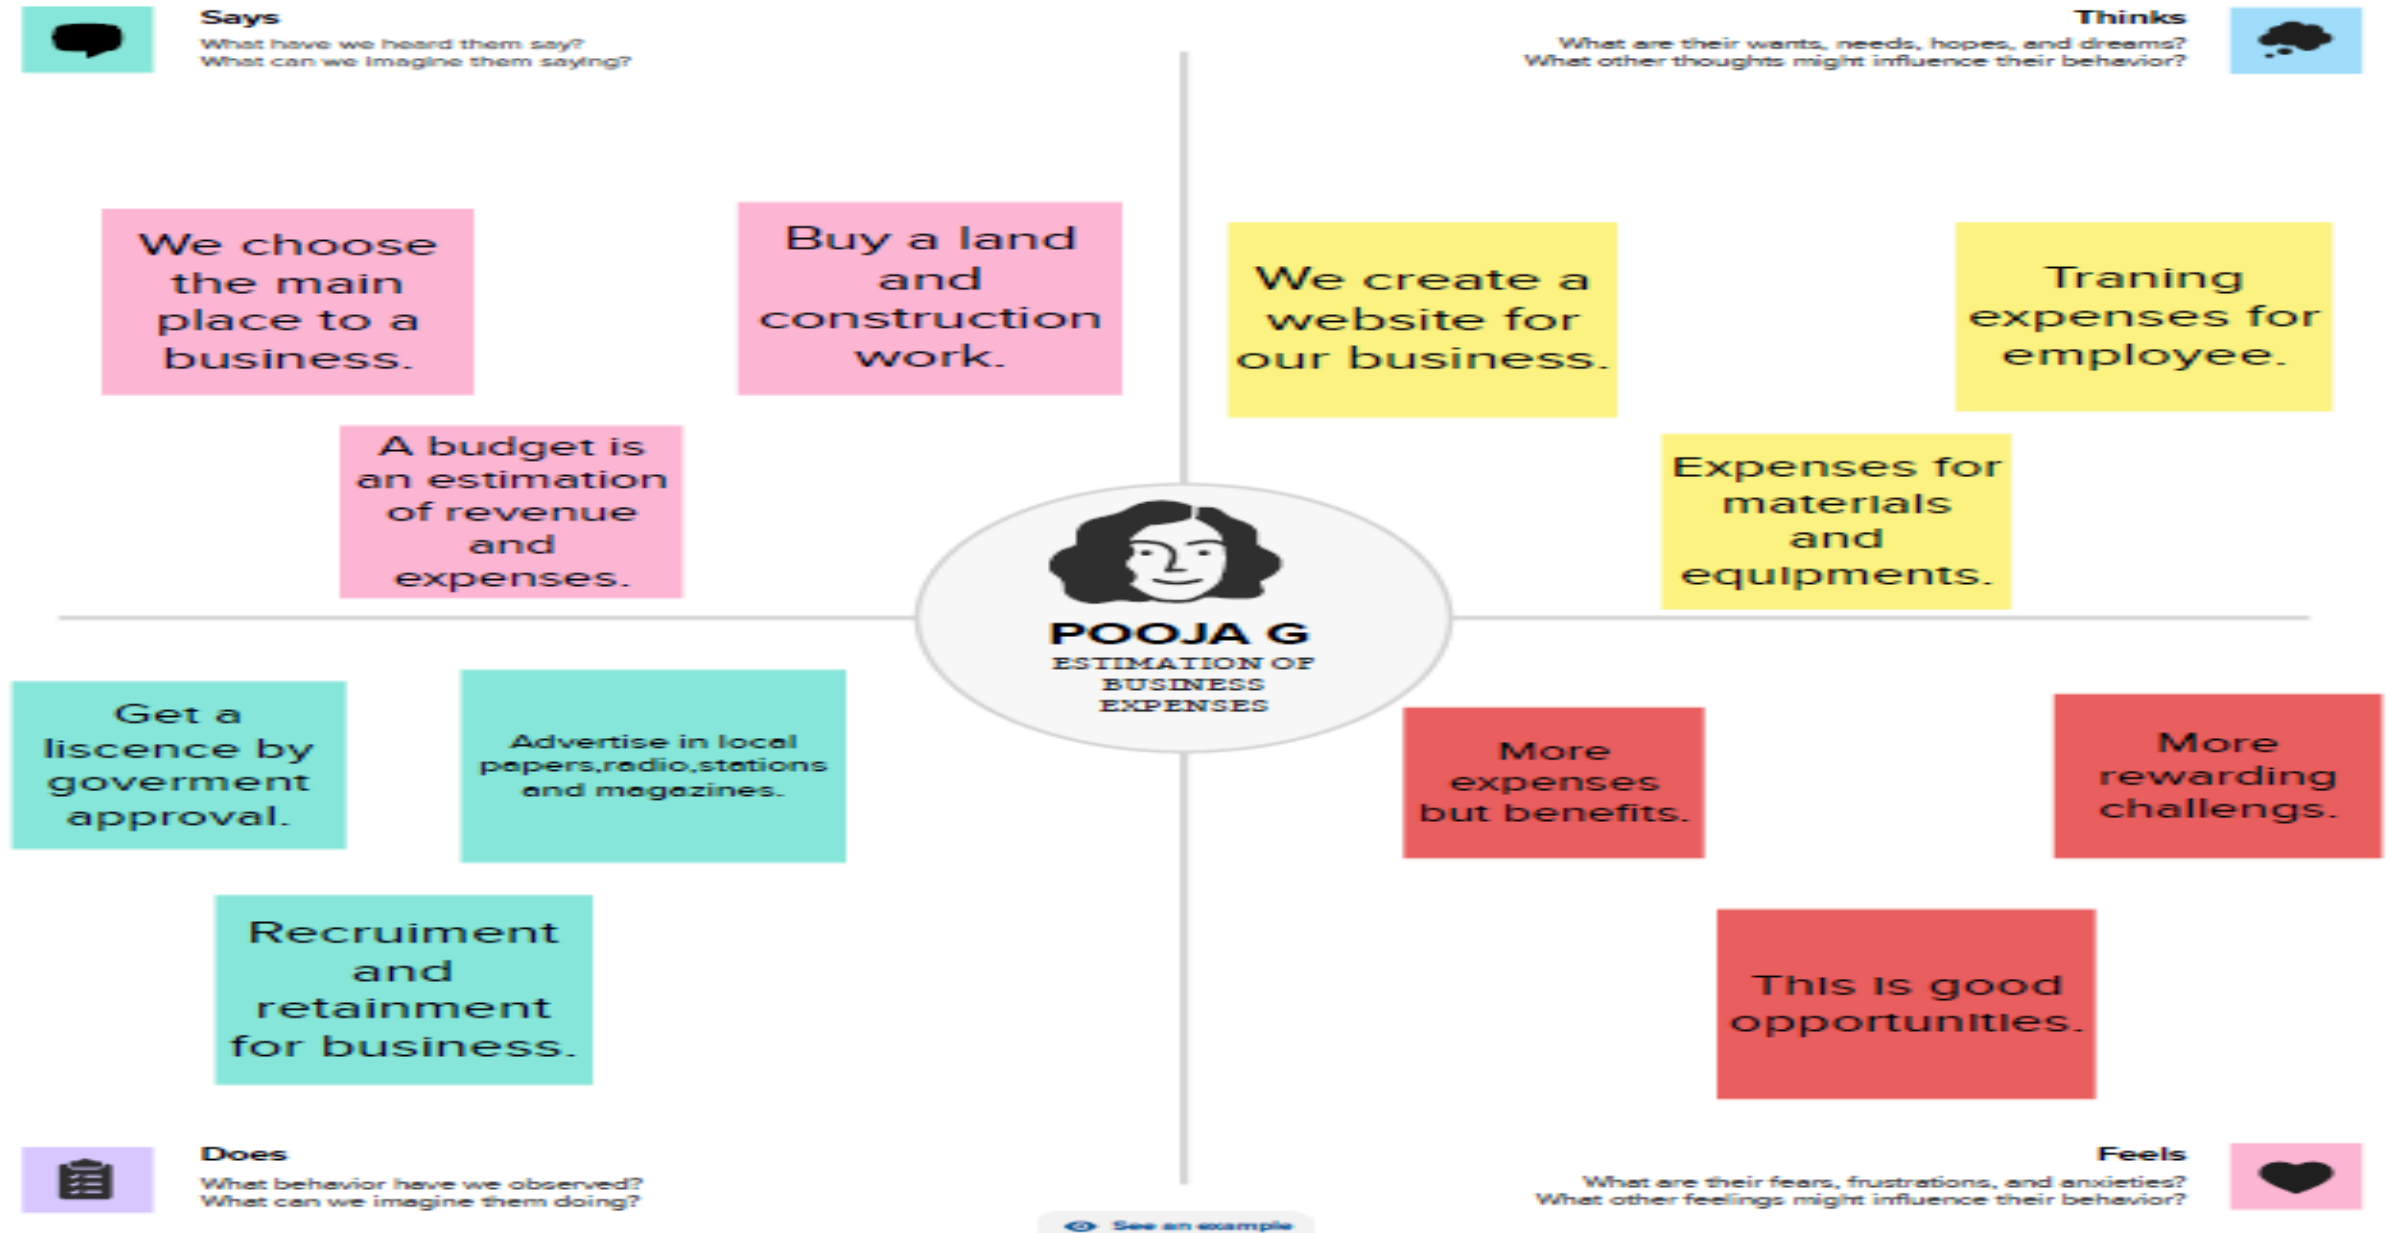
Says
What have we heard them say?
What can we imagine them saying?

Thinks
What are their wants, needs, hopes, and dreams?
What other thoughts might influence their behavior?

We choose the main place to a business.

Buy a land and construction work.

A budget is an estimation of revenue and expenses.

We create a website for our business.

Traning expenses for employee.

Expenses for materials and equipments.

POOJA G
ESTIMATION OF BUSINESS EXPENSES

Get a liscence by goverment approval.

Advertise in local papers,radio,stations and magazines.

Recruiment and retainment for business.

More expenses but benefits.

More rewarding challengs.

This is good opportunities.

Does
What behavior have we observed?
What can we imagine them doing?

Feels
What are their fears, frustrations, and anxieties?
What other feelings might influence their behavior?

See an example